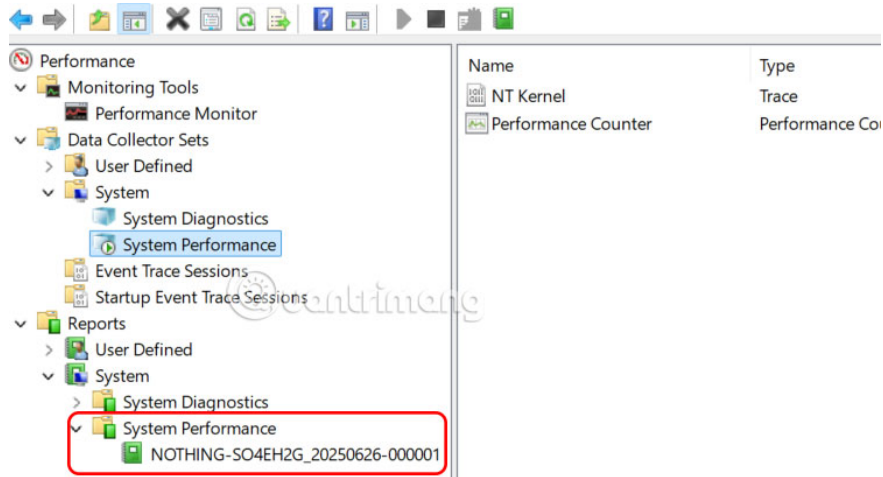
Performance
Monitoring Tools
Performance Monitor
Data Collector Sets
User Defined
System
System Diagnostics
System Performance
Event Trace Sessions
Startup Event Trace Sessions
Reports
User Defined
System
System Diagnostics
System Performance
NOTHING-SO4EH2G_20250626-000001

| Name | Type |
|---|---|
| NT Kernel | Trace |
| Performance Counter | Performance Cou |

quantrimang